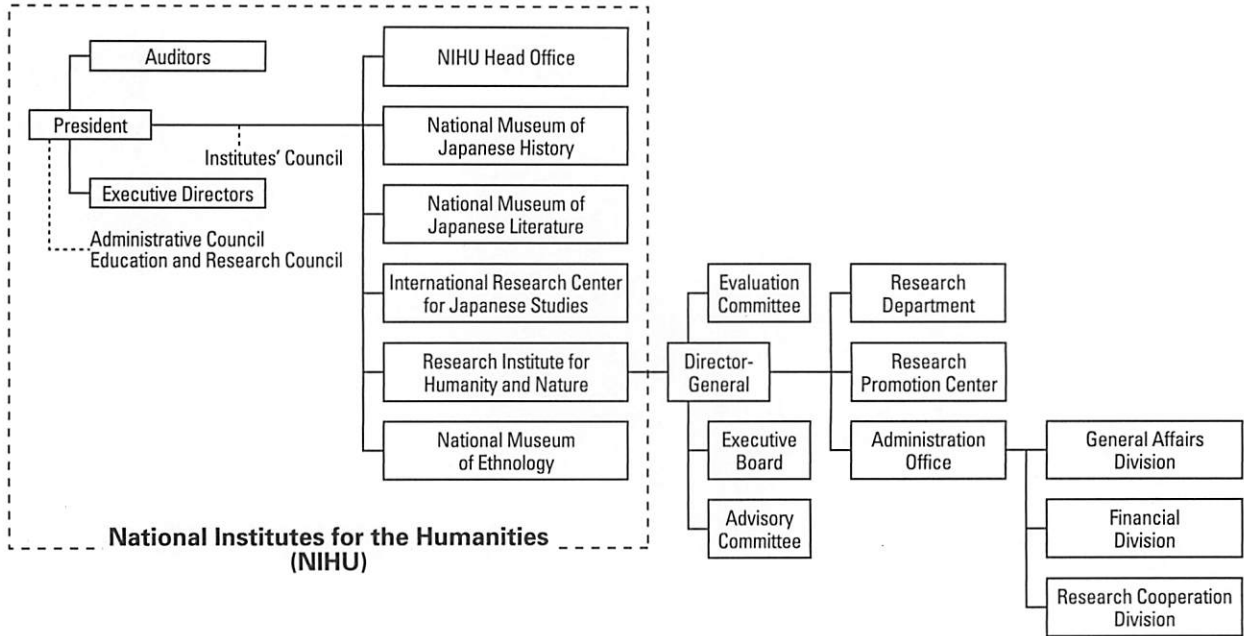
Auditors

President

Institutes' Council

Executive Directors

Administrative Council
Education and Research Council

NIHU Head Office

National Museum of Japanese History

National Museum of Japanese Literature

International Research Center for Japanese Studies

Research Institute for Humanity and Nature

National Museum of Ethnology

National Institutes for the Humanities (NIHU)

Evaluation Committee

Director-General

Executive Board

Advisory Committee

Research Department

Research Promotion Center

Administration Office

General Affairs Division

Financial Division

Research Cooperation Division